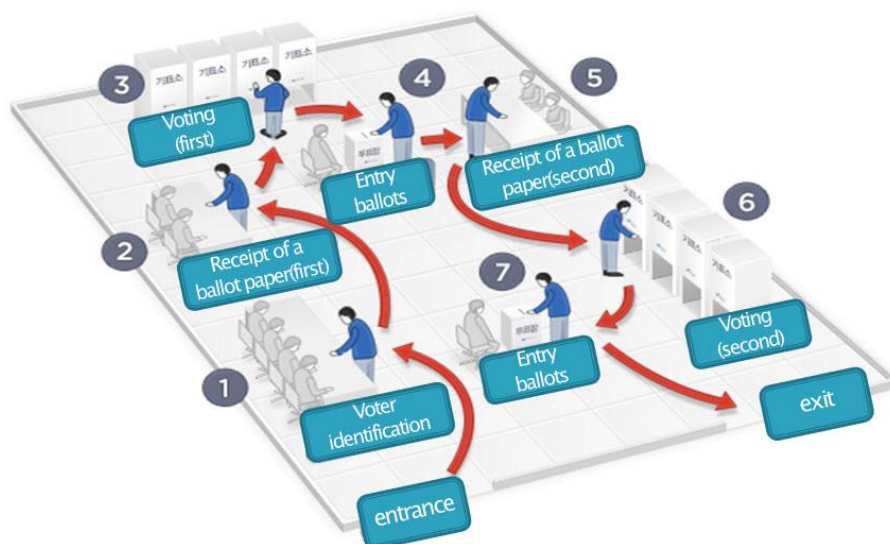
3
Voting (first)

4
Entry ballots

5
Receipt of a ballot paper(second)

2
Receipt of a ballot paper(first)

6
Voting (second)

7
Entry ballots

1
Voter identification

entrance

exit

기표소 기표소 기표소 기표소
투표함
기표소 기표소 기표소
투표함